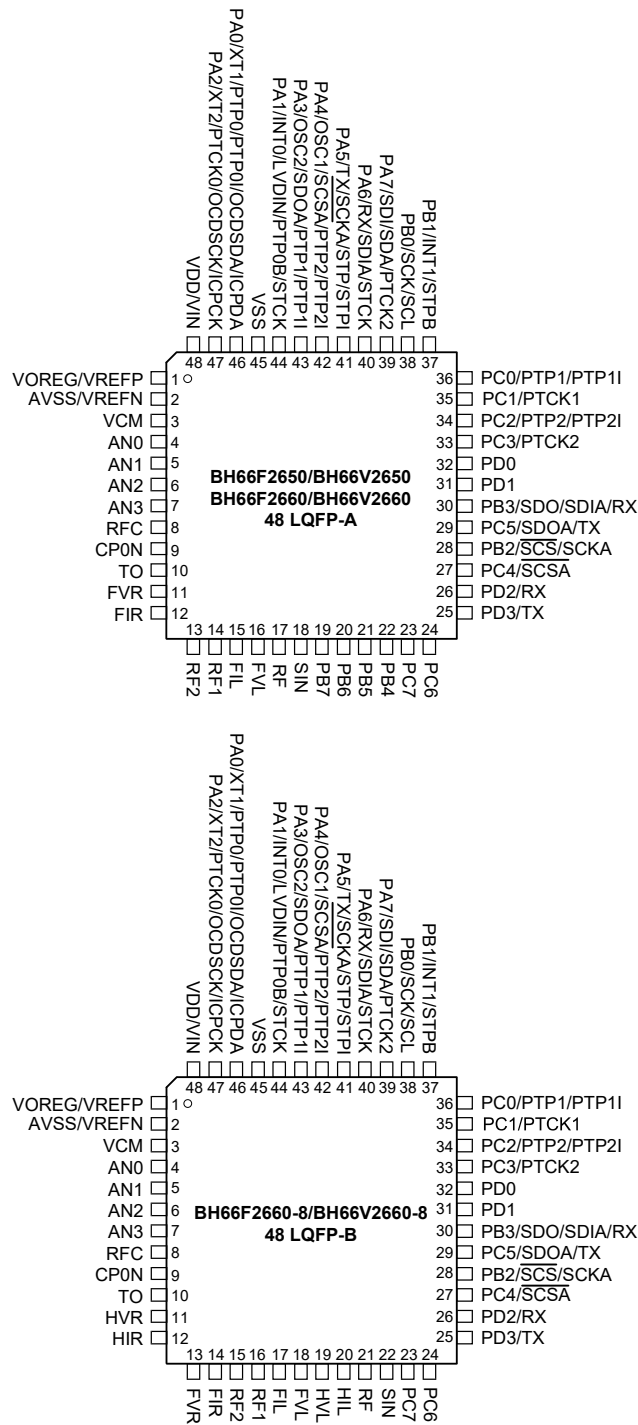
PA0/XT1/PTP0/PTP0I/OCDSDA/ICPDA
PA2/XT2/PTCK0/OCDSCK/ICPCK
VDD/VIN
VSS
PA1/INT0/LVDIN/PTP0B/STCK
PA3/OSC2/SDOA/PTP1/PTP1I
PA4/OSC1/$\overline{SCSA}$/PTP2/PTP2I
PA5/TX/SCKA/STP/STPI
PA6/RX/SDIA/STCK
PA7/SDI/SDA/PTCK2
PB0/SCK/SCL
PB1/INT1/STPB

48 47 46 45 44 43 42 41 40 39 38 37

VOREG/VREFP 1
AVSS/VREFN 2
VCM 3
AN0 4
AN1 5
AN2 6
AN3 7
RFC 8
CP0N 9
TO 10
FVR 11
FIR 12

36 PC0/PTP1/PTP1I
35 PC1/PTCK1
34 PC2/PTP2/PTP2I
33 PC3/PTCK2
32 PD0
31 PD1
30 PB3/SDO/SDIA/RX
29 PC5/SDOA/TX
28 PB2/$\overline{SCS}$/SCKA
27 PC4/$\overline{SCSA}$
26 PD2/RX
25 PD3/TX

BH66F2650/BH66V2650
BH66F2660/BH66V2660
48 LQFP-A

13 14 15 16 17 18 19 20 21 22 23 24
RF2 RF1 FIL FVL RF SIN PB7 PB6 PB5 PB4 PC7 PC6

PA0/XT1/PTP0/PTP0I/OCDSDA/ICPDA
PA2/XT2/PTCK0/OCDSCK/ICPCK
VDD/VIN
VSS
PA1/INT0/LVDIN/PTP0B/STCK
PA3/OSC2/SDOA/PTP1/PTP1I
PA4/OSC1/$\overline{SCSA}$/PTP2/PTP2I
PA5/TX/SCKA/STP/STPI
PA6/RX/SDIA/STCK
PA7/SDI/SDA/PTCK2
PB0/SCK/SCL
PB1/INT1/STPB

48 47 46 45 44 43 42 41 40 39 38 37

VOREG/VREFP 1
AVSS/VREFN 2
VCM 3
AN0 4
AN1 5
AN2 6
AN3 7
RFC 8
CP0N 9
TO 10
HVR 11
HIR 12

36 PC0/PTP1/PTP1I
35 PC1/PTCK1
34 PC2/PTP2/PTP2I
33 PC3/PTCK2
32 PD0
31 PD1
30 PB3/SDO/SDIA/RX
29 PC5/$\overline{SDOA}$/TX
28 PB2/$\overline{SCS}$/SCKA
27 PC4/$\overline{SCSA}$
26 PD2/RX
25 PD3/TX

BH66F2660-8/BH66V2660-8
48 LQFP-B

13 14 15 16 17 18 19 20 21 22 23 24
FVR FIR RF2 RF1 FIL FVL HVL HIL RF SIN PC7 PC6